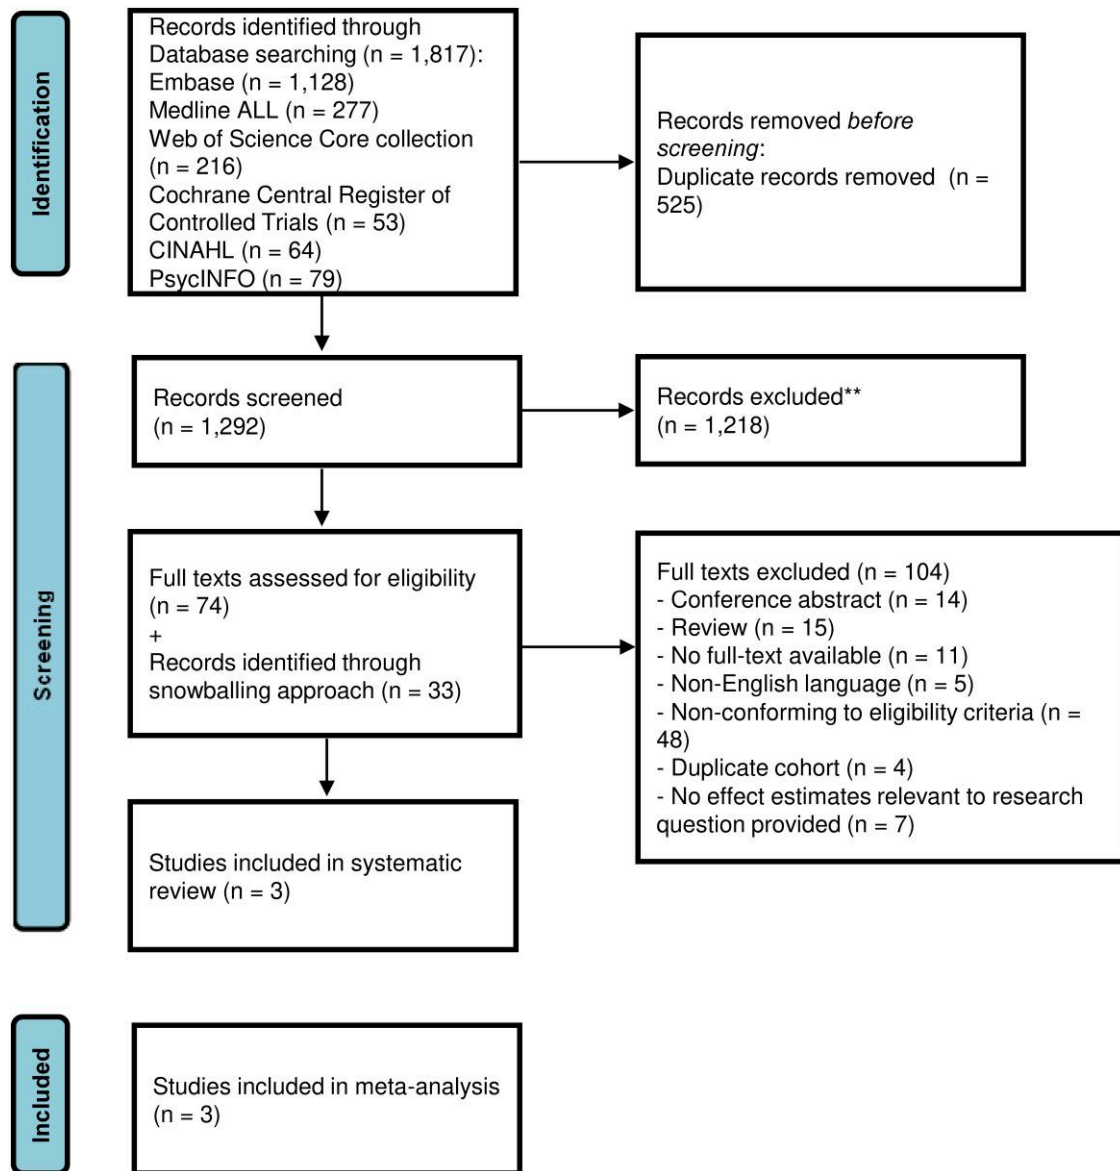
Identification

Records identified through Database searching (n = 1,817):
Embase (n = 1,128)
Medline ALL (n = 277)
Web of Science Core collection (n = 216)
Cochrane Central Register of Controlled Trials (n = 53)
CINAHL (n = 64)
PsycINFO (n = 79)

Records removed *before screening*:
Duplicate records removed (n = 525)

Screening

Records screened
(n = 1,292)

Records excluded**
(n = 1,218)

Full texts assessed for eligibility
(n = 74)
+
Records identified through snowballing approach (n = 33)

Full texts excluded (n = 104)
- Conference abstract (n = 14)
- Review (n = 15)
- No full-text available (n = 11)
- Non-English language (n = 5)
- Non-conforming to eligibility criteria (n = 48)
- Duplicate cohort (n = 4)
- No effect estimates relevant to research question provided (n = 7)

Studies included in systematic review (n = 3)

Included

Studies included in meta-analysis
(n = 3)